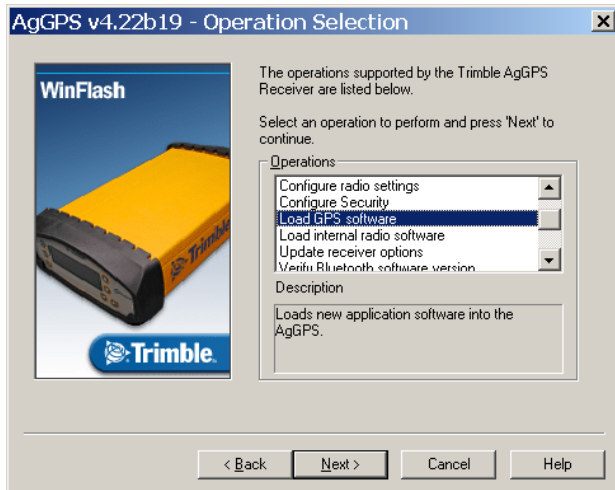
AgGPS v4.22b19 - Operation Selection

×

WinFlash

Trimble

Trimble.

The operations supported by the Trimble AgGPS Receiver are listed below.

Select an operation to perform and press 'Next' to continue.

Operations

Configure radio settings
Configure Security
Load GPS software
Load internal radio software
Update receiver options
Verify Bluetooth software version

Description

Loads new application software into the AgGPS.

< Back

Next >

Cancel

Help